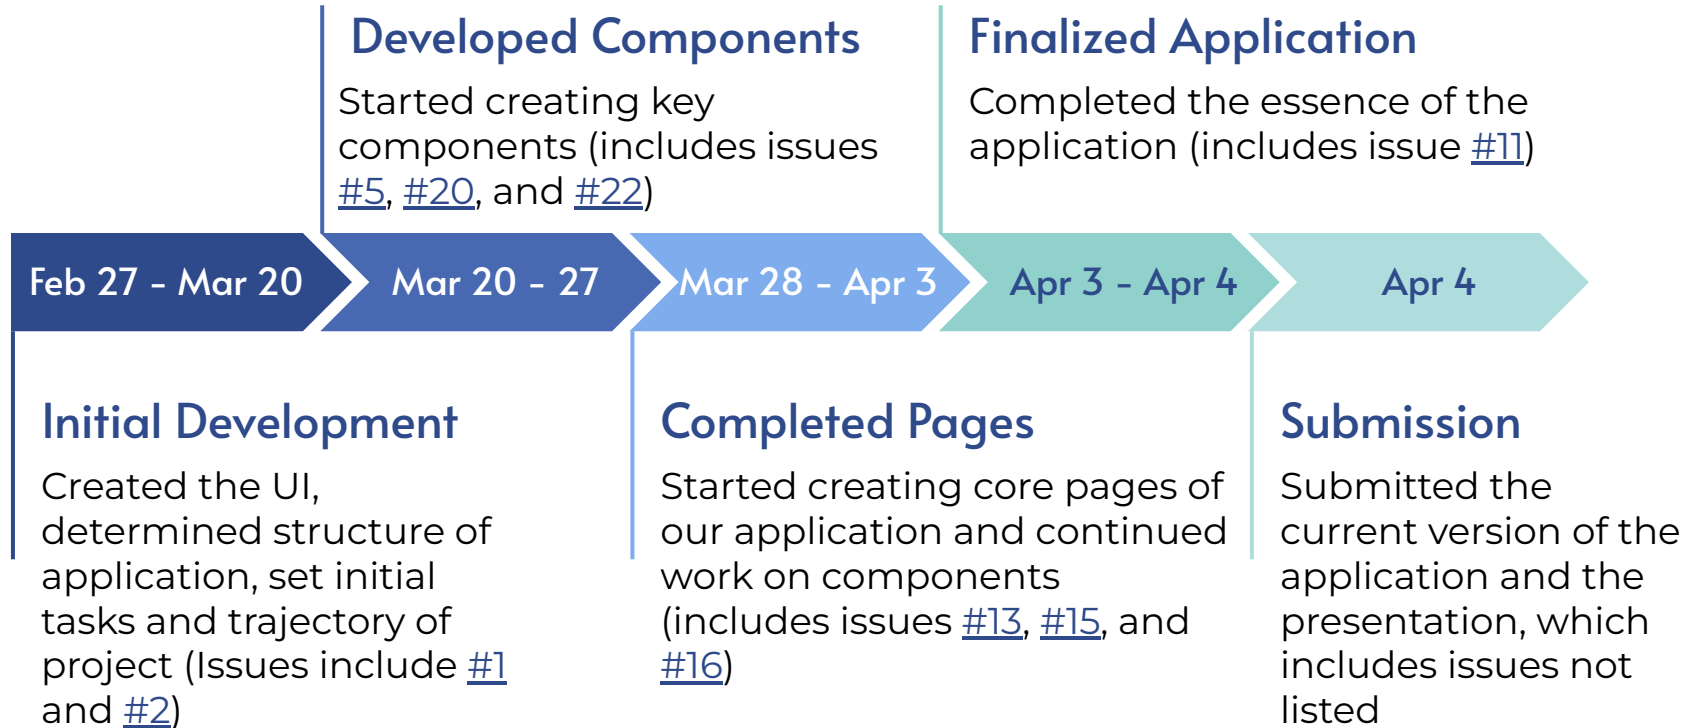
Developed Components
Started creating key components (includes issues #5, #20, and #22)

Finalized Application
Completed the essence of the application (includes issue #11)

Feb 27 - Mar 20

Mar 20 - 27

Mar 28 - Apr 3

Apr 3 - Apr 4

Apr 4

Initial Development
Created the UI, determined structure of application, set initial tasks and trajectory of project (Issues include #1 and #2)

Completed Pages
Started creating core pages of our application and continued work on components (includes issues #13, #15, and #16)

Submission
Submitted the current version of the application and the presentation, which includes issues not listed